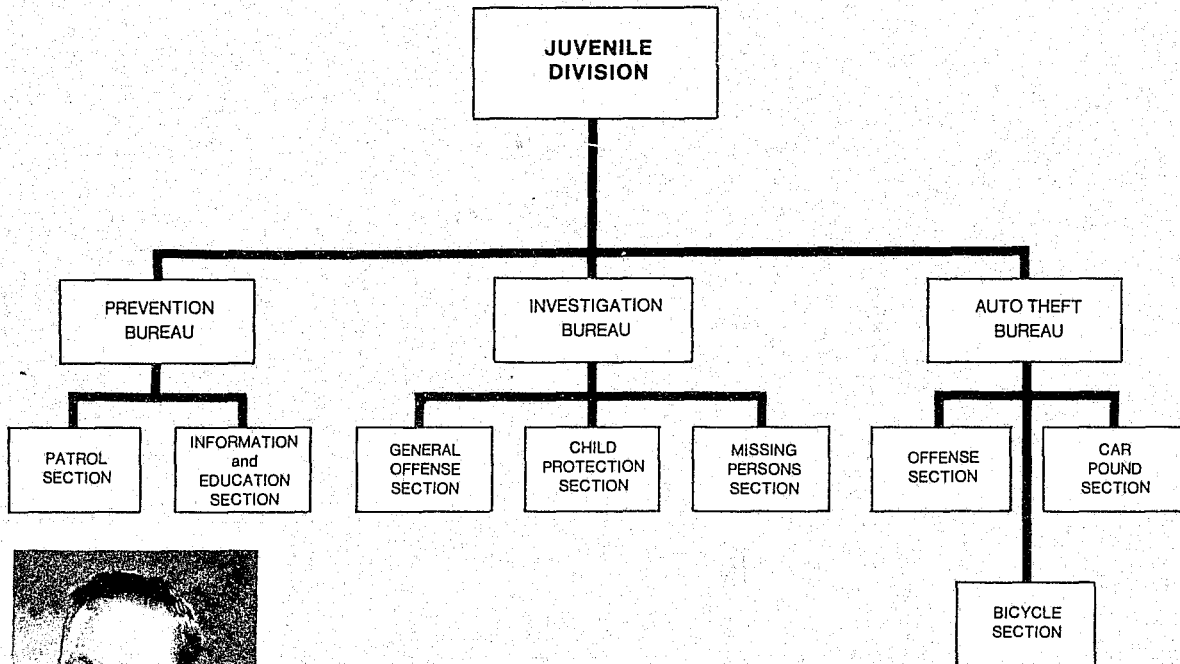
JUVENILE DIVISION

PREVENTION BUREAU

INVESTIGATION BUREAU

AUTO THEFT BUREAU

PATROL SECTION

INFORMATION and EDUCATION SECTION

GENERAL OFFENSE SECTION

CHILD PROTECTION SECTION

MISSING PERSONS SECTION

OFFENSE SECTION

CAR POUND SECTION

BICYCLE SECTION